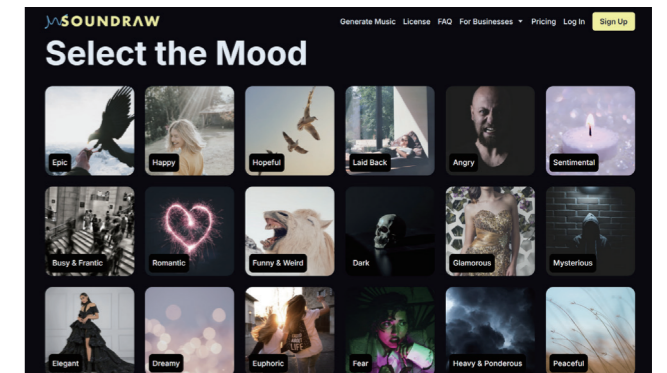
SOUNDRAW
Generate Music License FAQ For Businesses Pricing Log In Sign Up

Select the Mood

Epic
Happy
Hopeful
Laid Back
Angry
Sentimental
Busy & Frantic
Romantic
Funny & Weird
Dark
Glamorous
Mysterious
Elegant
Dreamy
Euphoric
Fear
Heavy & Ponderous
Peaceful